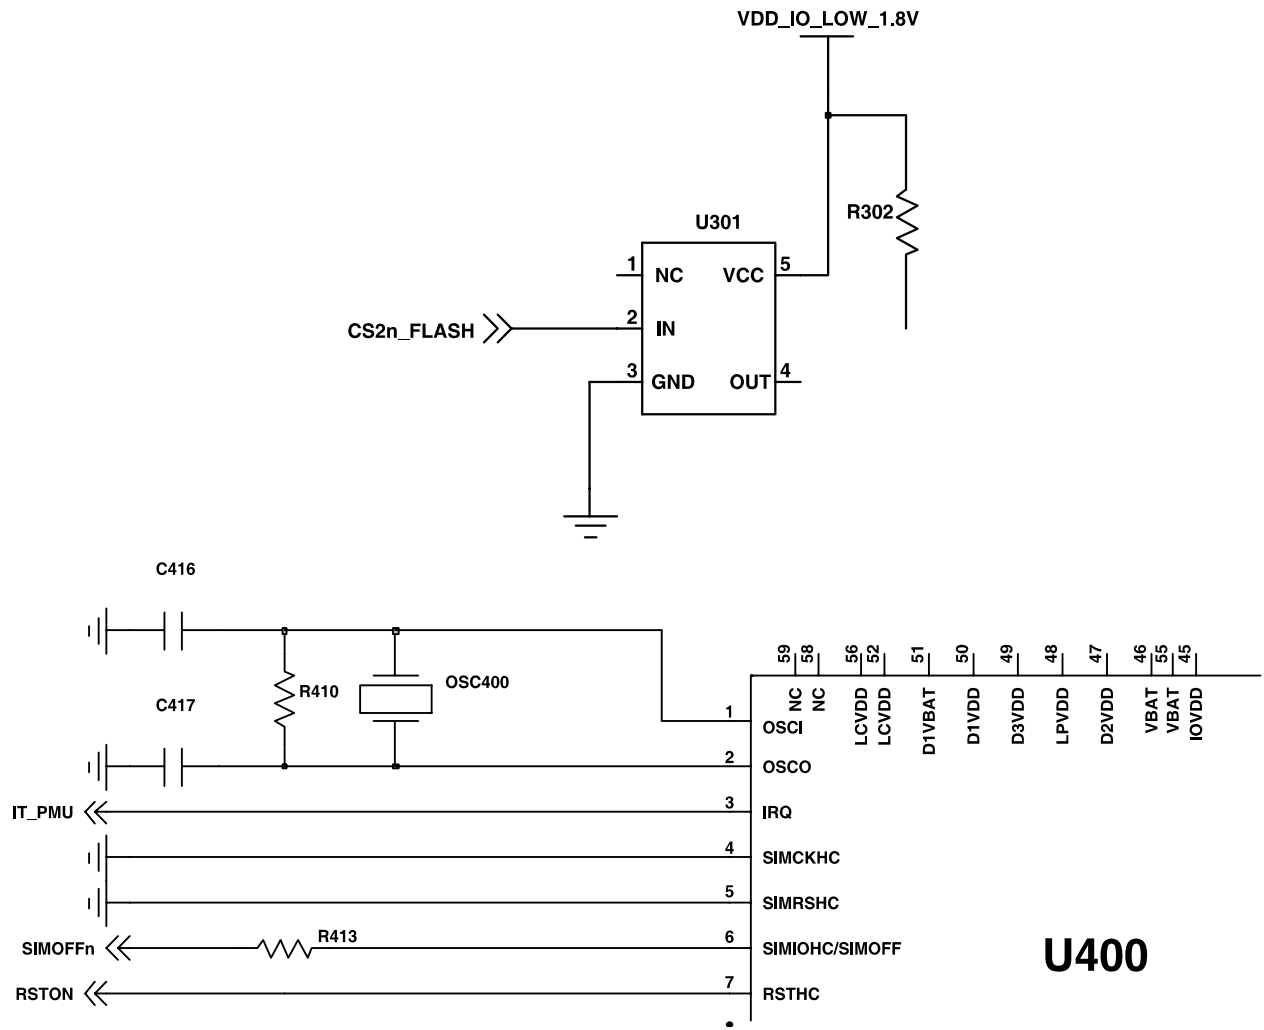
VDD_IO_LOW_1.8V

U301

R302

1 NC
2 IN
3 GND
VCC 5
OUT 4

CS2n_FLASH

C416

C417

R410

OSC400

59 58 56 52 51 50 49 48 47 46 55 45

NC NC LCVDD LCVDD D1VBAT D1VDD D3VDD LPVDD D2VDD VBAT VBAT IOVDD

1 OSCI
2 OSCO
3 IRQ
4 SIMCKHC
5 SIMRSHC
6 SIMIOHC/SIMOFF
7 RSTHC

IT_PMU

SIMOFFn

R413

RSTON

U400